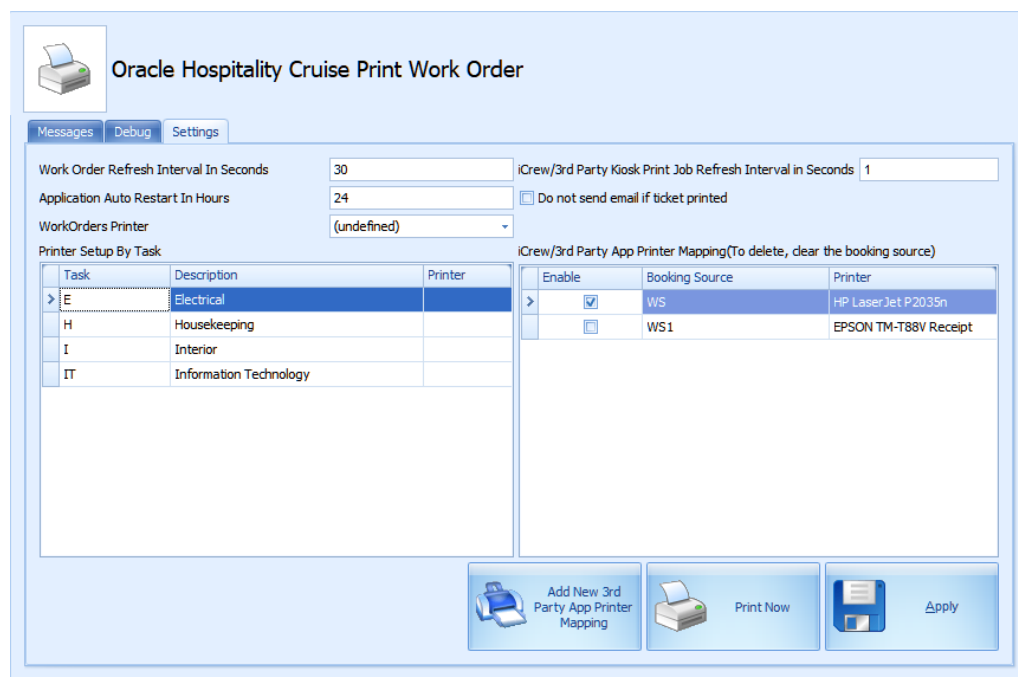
Oracle Hospitality Cruise Print Work Order

Messages | Debug | Settings

Work Order Refresh Interval In Seconds 30

Application Auto Restart In Hours 24

WorkOrders Printer (undefined)

iCrew/3rd Party Kiosk Print Job Refresh Interval in Seconds 1

Do not send email if ticket printed

Printer Setup By Task

| Task | Description | Printer |
|---|---|---|
| E | Electrical | |
| H | Housekeeping | |
| I | Interior | |
| IT | Information Technology | |

iCrew/3rd Party App Printer Mapping(To delete, clear the booking source)

| Enable | Booking Source | Printer |
|---|---|---|
| ☑ | WS | HP LaserJet P2035n |
| ☐ | WS1 | EPSON TM-T88V Receipt |

Add New 3rd Party App Printer Mapping

Print Now

Apply